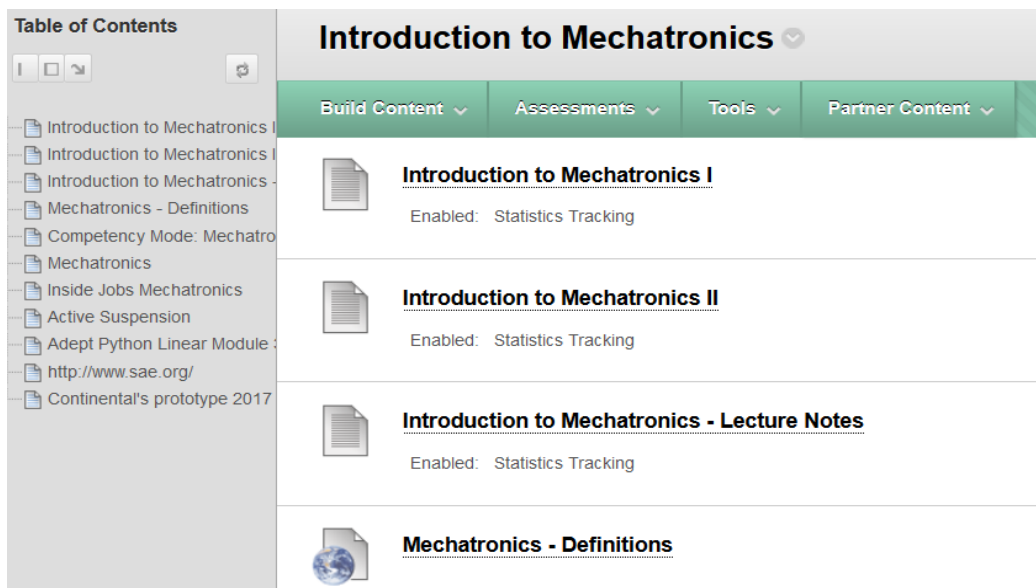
Table of Contents

Introduction to Mechatronics I
Introduction to Mechatronics I
Introduction to Mechatronics -
Mechatronics - Definitions
Competency Mode: Mechatro
Mechatronics
Inside Jobs Mechatronics
Active Suspension
Adept Python Linear Module
http://www.sae.org/
Continental's prototype 2017

Introduction to Mechatronics

Build Content Assessments Tools Partner Content

Introduction to Mechatronics I
Enabled: Statistics Tracking

Introduction to Mechatronics II
Enabled: Statistics Tracking

Introduction to Mechatronics - Lecture Notes
Enabled: Statistics Tracking

Mechatronics - Definitions